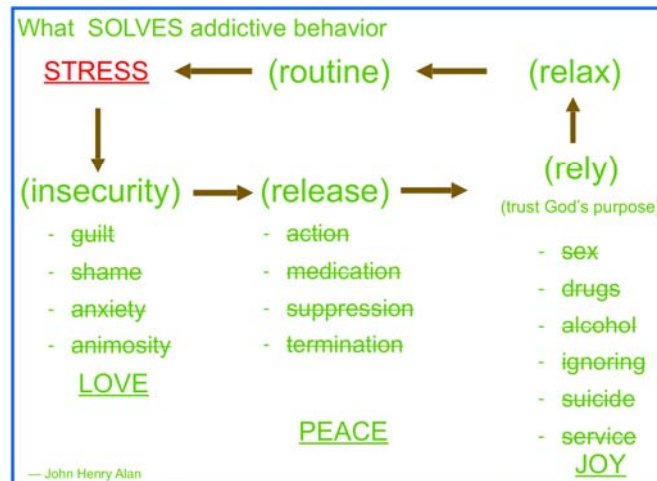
What SOLVES addictive behavior

STRESS ← (routine) ← (relax)

(rely)
(trust God's purpose)

(insecurity) → (release) →

- guilt
- shame
- anxiety
- animosity

LOVE

- action
- medication
- suppression
- termination

PEACE

- sex
- drugs
- alcohol
- ignoring
- suicide
- service

JOY

— John Henry Alan